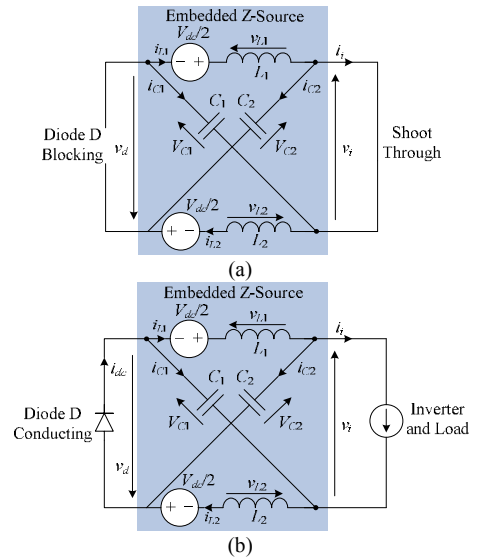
Embedded Z-Source

$V_{dc}/2$

$i_{L1}$

$v_{L1}$

$L_1$

$i_i$

$i_{C1}$

$C_1$

$C_2$

$i_{C2}$

Diode D Blocking

$v_d$

$V_{C1}$

$V_{C2}$

$v_i$

Shoot Through

$V_{dc}/2$

$v_{L2}$

$i_{L2}$

$L_2$

(a)

Embedded Z-Source

$V_{dc}/2$

$i_{L1}$

$v_{L1}$

$L_1$

$i_i$

$i_{dc}$

$i_{C1}$

$C_1$

$C_2$

$i_{C2}$

Diode D Conducting

$V_{C1}$

$V_{C2}$

$v_i$

Inverter and Load

$v_d$

$V_{dc}/2$

$v_{L2}$

$i_{L2}$

$L_2$

(b)